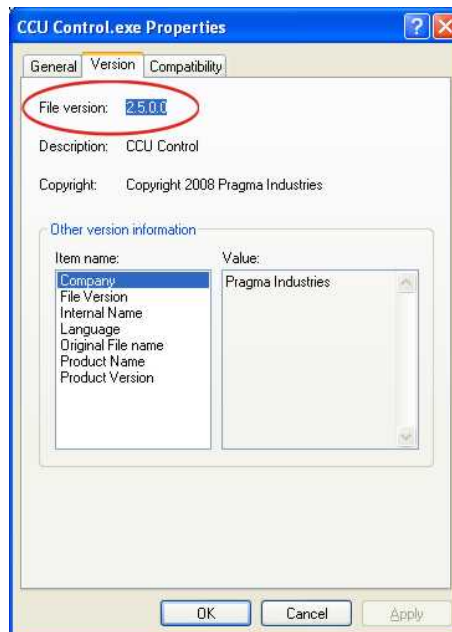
CCU Control.exe Properties

General Version Compatibility

File version: 2.5.0.0

Description: CCU Control

Copyright: Copyright 2008 Pragma Industries

Other version information

Item name:
Company
File Version
Internal Name
Language
Original File name
Product Name
Product Version

Value:
Pragma Industries

OK Cancel Apply